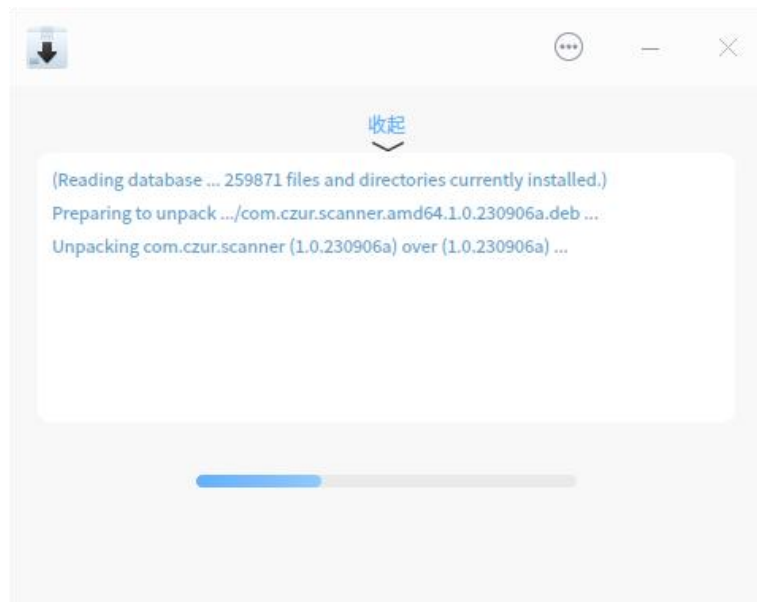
收起

(Reading database ... 259871 files and directories currently installed.)
Preparing to unpack .../com.czur.scanner.amd64.1.0.230906a.deb ...
Unpacking com.czur.scanner (1.0.230906a) over (1.0.230906a) ...